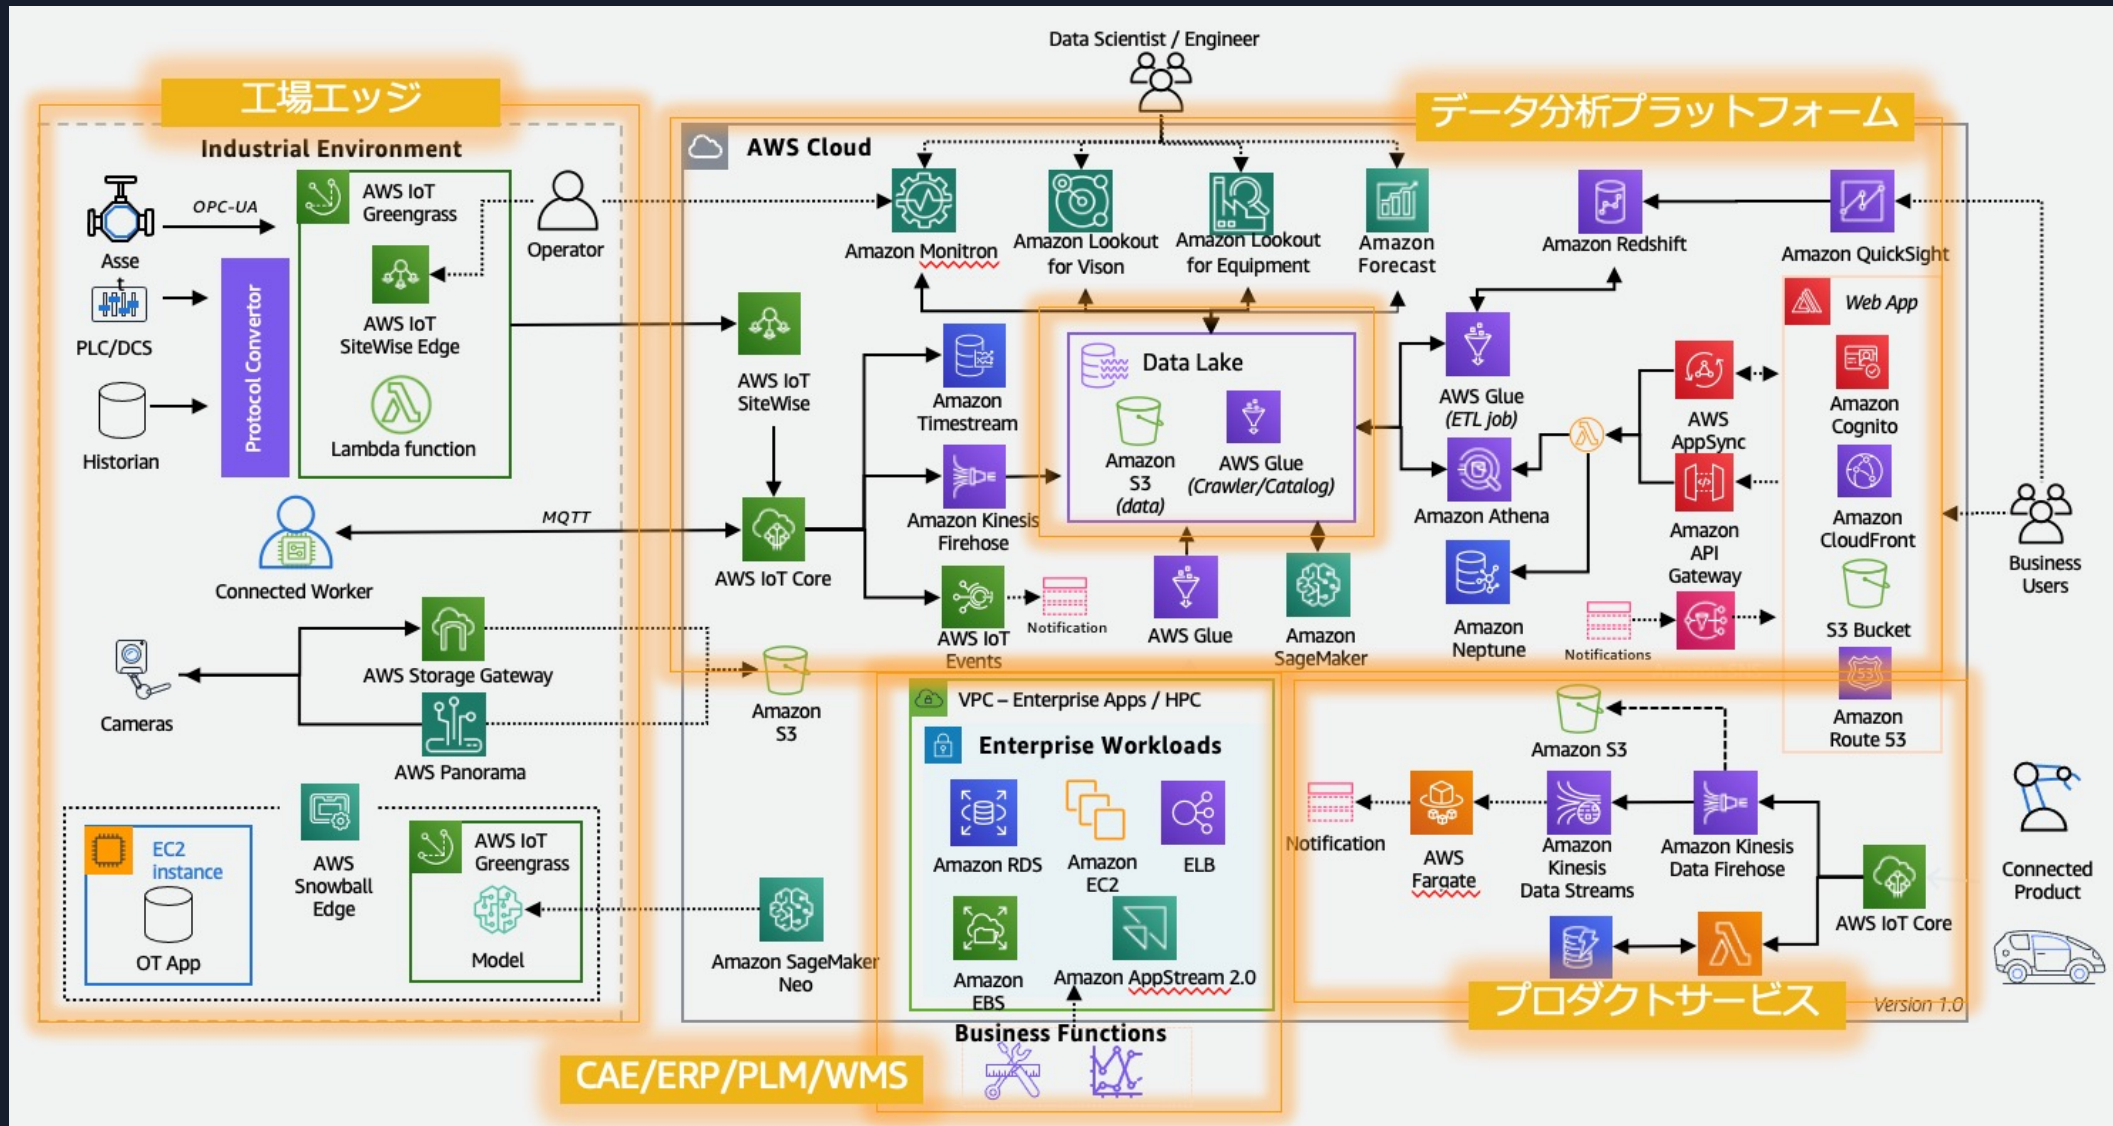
Data Scientist / Engineer

工場エッジ

Industrial Environment

OPC-UA

Asset

PLC/DCS

Historian

Protocol Convertor

AWS IoT Greengrass

AWS IoT SiteWise Edge

Lambda function

Operator

MQTT

Connected Worker

Cameras

AWS Storage Gateway

AWS Panorama

EC2 instance

OT App

AWS Snowball Edge

AWS IoT Greengrass

Model

データ分析プラットフォーム

AWS Cloud

Amazon Monitron

Amazon Lookout for Vison

Amazon Lookout for Equipment

Amazon Forecast

Amazon Redshift

Amazon QuickSight

AWS IoT SiteWise

Amazon Timestream

Data Lake

Amazon S3 (data)

AWS Glue (Crawler/Catalog)

AWS Glue (ETL job)

Amazon Athena

AWS AppSync

Amazon API Gateway

Web App

Amazon Cognito

Amazon CloudFront

S3 Bucket

Amazon Route 53

Business Users

AWS IoT Core

Amazon Kinesis Firehose

AWS IoT Events

Notification

AWS Glue

Amazon SageMaker

Amazon Neptune

Notifications

Amazon S3

VPC – Enterprise Apps / HPC

Enterprise Workloads

Amazon RDS

Amazon EC2

ELB

Amazon EBS

Amazon AppStream 2.0

Amazon SageMaker Neo

Business Functions

CAE/ERP/PLM/WMS

Amazon S3

Notification

AWS Fargate

Amazon Kinesis Data Streams

Amazon Kinesis Data Firehose

AWS IoT Core

Connected Product

プロダクトサービス

Version 1.0